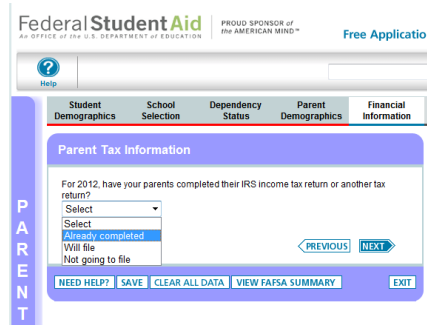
Federal Student Aid
An OFFICE of the U.S. DEPARTMENT of EDUCATION
PROUD SPONSOR of the AMERICAN MIND™
Free Applicatio

Help

| Student Demographics | School Selection | Dependency Status | Parent Demographics | Financial Information |
|---|---|---|---|---|

PARENT

Parent Tax Information

For 2012, have your parents completed their IRS income tax return or another tax return?

Select
Select
Already completed
Will file
Not going to file

PREVIOUS NEXT

NEED HELP? SAVE CLEAR ALL DATA VIEW FAFSA SUMMARY EXIT